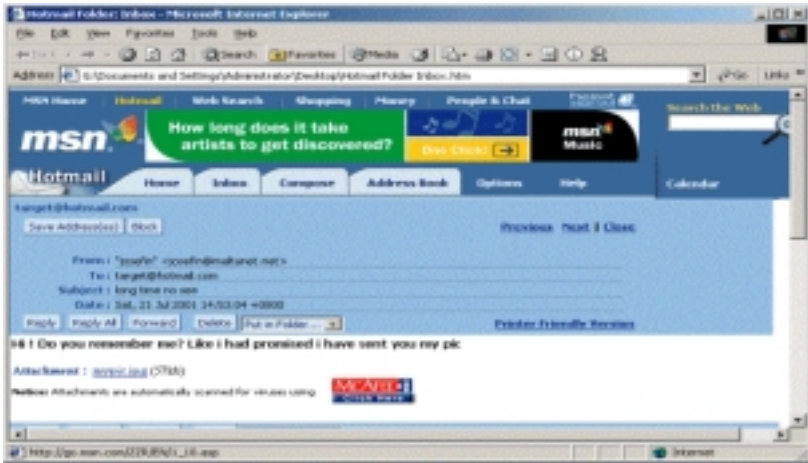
Hotmail Folder: Inbox - Microsoft Internet Explorer

File Edit View Favorites Tools Help

Back Search Favorites Media

Address C:\Documents and Settings\Administrator\Desktop\Hotmail Folder Inbox.htm Go Links

MSN Home Hotmail Web Search Shopping Money People & Chat

Search the Web

msn How long does it take artists to get discovered? One Click! msn Music

Hotmail Home Inbox Compose Address Book Options Help Calendar

target@hotmail.com

Save Address(es) Block Previous Next | Close

From : "josefin" <josefin@maltanet.net>
To : target@hotmail.com
Subject : long time no see
Date : Sat, 21 Jul 2001 14:03:04 +0000

Reply Reply All Forward Delete Put in Folder... Printer Friendly Version

Hi ! Do you remember me? Like i had promised i have sent you my pic

Attachment : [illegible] (57kb)

Notice: Attachments are automatically scanned for viruses using McAfee

http://go.msn.com/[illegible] Internet